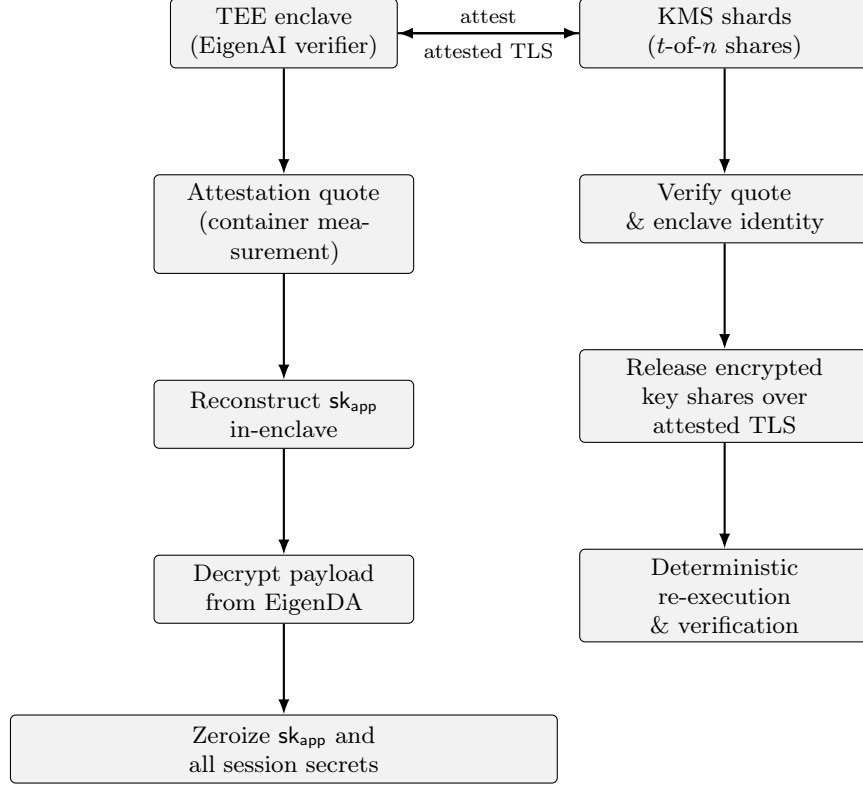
TEE enclave (EigenAI verifier)

attest

attested TLS

KMS shards ($t$-of-$n$ shares)

Attestation quote (container measurement)

Verify quote & enclave identity

Release encrypted key shares over attested TLS

Reconstruct $\mathsf{sk}_{\mathsf{app}}$ in-enclave

Deterministic re-execution & verification

Decrypt payload from EigenDA

Zeroize $\mathsf{sk}_{\mathsf{app}}$ and all session secrets